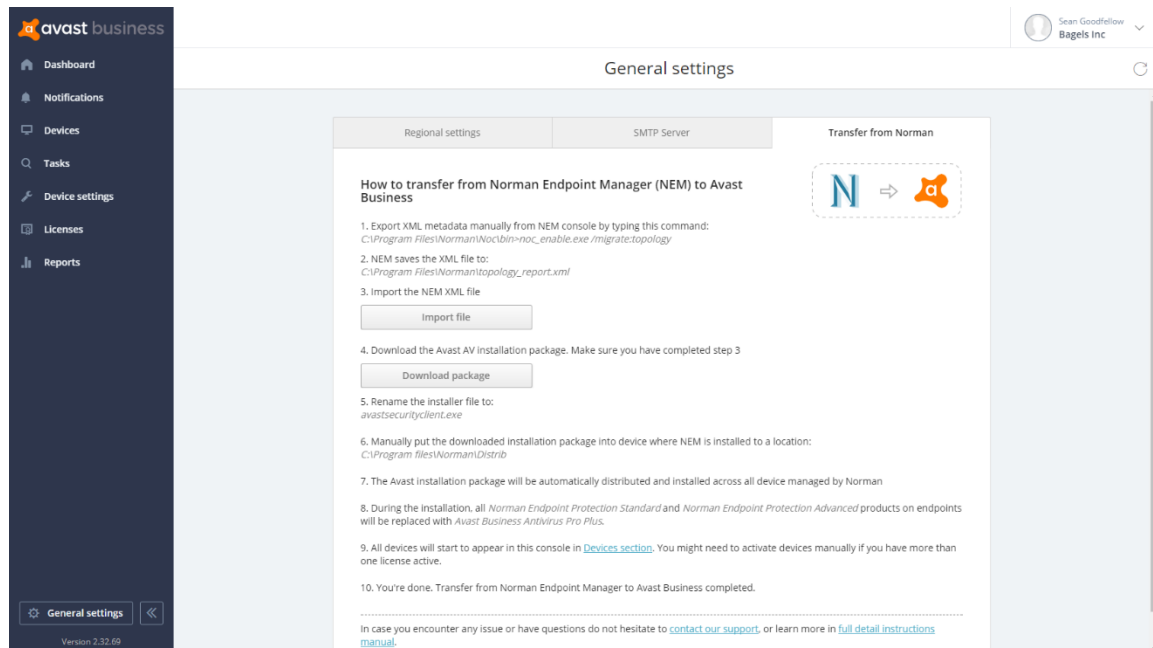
avast business

Dashboard
Notifications
Devices
Tasks
Device settings
Licenses
Reports

General settings
Version 2.32.69

Sean Goodfellow
Bagels Inc

General settings

Regional settings | SMTP Server | Transfer from Norman

How to transfer from Norman Endpoint Manager (NEM) to Avast Business

1. Export XML metadata manually from NEM console by typing this command:
C:\Program Files\Norman\Noc\bin>noc_enable.exe /migrate:topology

2. NEM saves the XML file to:
C:\Program Files\Norman\topology_report.xml

3. Import the NEM XML file

Import file

4. Download the Avast AV installation package. Make sure you have completed step 3

Download package

5. Rename the installer file to:
avastsecurityclient.exe

6. Manually put the downloaded installation package into device where NEM is installed to a location:
C:\Program files\Norman\Distrib

7. The Avast installation package will be automatically distributed and installed across all device managed by Norman

8. During the installation, all Norman Endpoint Protection Standard and Norman Endpoint Protection Advanced products on endpoints will be replaced with Avast Business Antivirus Pro Plus.

9. All devices will start to appear in this console in Devices section. You might need to activate devices manually if you have more than one license active.

10. You're done. Transfer from Norman Endpoint Manager to Avast Business completed.

In case you encounter any issue or have questions do not hesitate to contact our support, or learn more in full detail instructions manual.